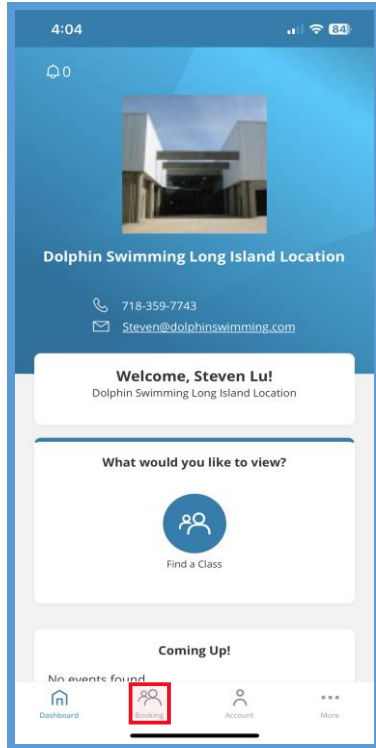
4:04

84

0

Dolphin Swimming Long Island Location

718-359-7743

Steven@dolphinswimming.com

Welcome, Steven Lu!

Dolphin Swimming Long Island Location

What would you like to view?

Find a Class

Coming Up!

No events found

Dashboard

Booking

Account

More